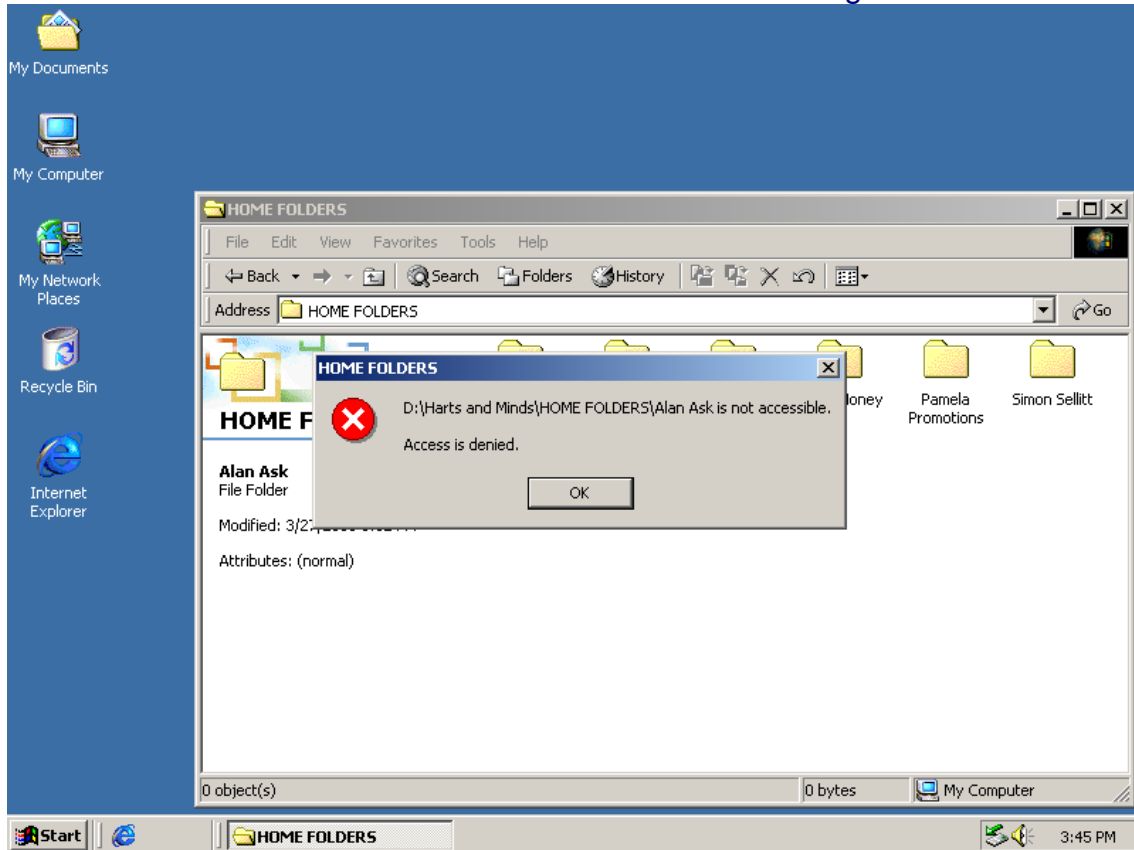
My Documents

My Computer

My Network Places

Recycle Bin

Internet Explorer

HOME FOLDERS

File Edit View Favorites Tools Help

Back Search Folders History

Address HOME FOLDERS

Go

HOME F

Alan Ask
File Folder

Modified: 3/2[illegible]

Attributes: (normal)

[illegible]loney

Pamela Promotions

Simon Sellitt

HOME FOLDERS

D:\Harts and Minds\HOME FOLDERS\Alan Ask is not accessible.

Access is denied.

OK

0 object(s)

0 bytes

My Computer

Start

HOME FOLDERS

3:45 PM